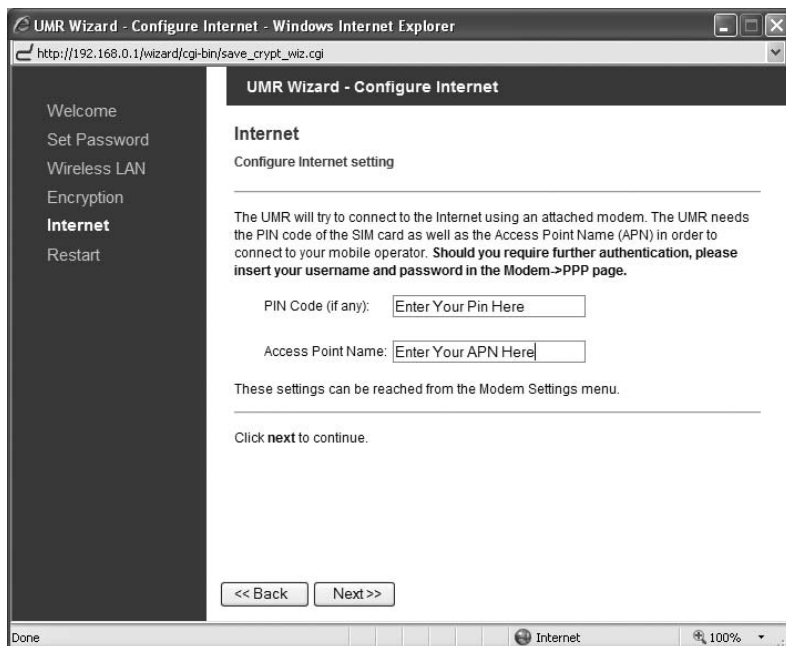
UMR Wizard - Configure Internet - Windows Internet Explorer

http://192.168.0.1/wizard/cgi-bin/save_crypt_wiz.cgi

Welcome
Set Password
Wireless LAN
Encryption
Internet
Restart

UMR Wizard - Configure Internet

Internet

Configure Internet setting

The UMR will try to connect to the Internet using an attached modem. The UMR needs the PIN code of the SIM card as well as the Access Point Name (APN) in order to connect to your mobile operator. **Should you require further authentication, please insert your username and password in the Modem->PPP page.**

PIN Code (if any): Enter Your Pin Here

Access Point Name: Enter Your APN Here

These settings can be reached from the Modem Settings menu.

Click **next** to continue.

<< Back  Next>>

Done  Internet  100%